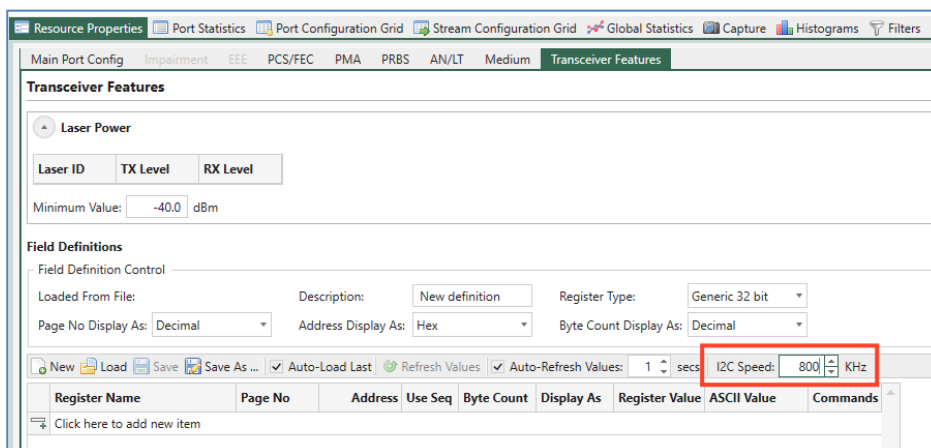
Resource Properties | Port Statistics | Port Configuration Grid | Stream Configuration Grid | Global Statistics | Capture | Histograms | Filters

Main Port Config | Impairment | EEE | PCS/FEC | PMA | PRBS | AN/LT | Medium | Transceiver Features

Transceiver Features

Laser Power

| Laser ID | TX Level | RX Level |
|---|---|---|

Minimum Value: -40.0 dBm

Field Definitions

Field Definition Control

Loaded From File:

Description: New definition

Register Type: Generic 32 bit

Page No Display As: Decimal

Address Display As: Hex

Byte Count Display As: Decimal

New | Load | Save | Save As ... | Auto-Load Last | Refresh Values | Auto-Refresh Values: 1 secs | I2C Speed: 800 KHz

| Register Name | Page No | Address | Use Seq | Byte Count | Display As | Register Value | ASCII Value | Commands |
|---|---|---|---|---|---|---|---|---|
| Click here to add new item | | | | | | | | |